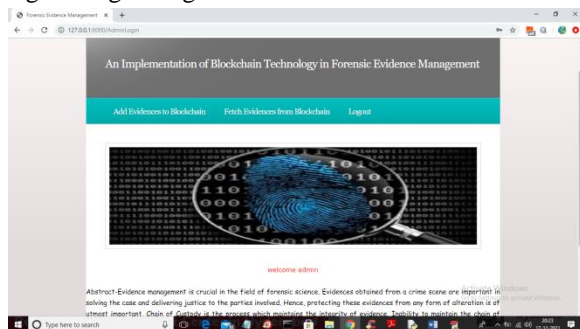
Forensic Evidence Management ×

127.0.0.1:8000/AdminLogin

An Implementation of Blockchain Technology in Forensic Evidence Management

Add Evidences to Blockchain Fetch Evidences from Blockchain Logout

welcome admin

Abstract-Evidence management is crucial in the field of forensic science. Evidences obtained from a crime scene are important in solving the case and delivering justice to the parties involved. Hence, protecting these evidences from any form of alteration is of utmost important. Chain of Custody is the process which maintains the integrity of evidence. Inability to maintain the chain of

Activate Windows
Go to Settings to activate Windows.

Type here to search

20:23
27-12-2021